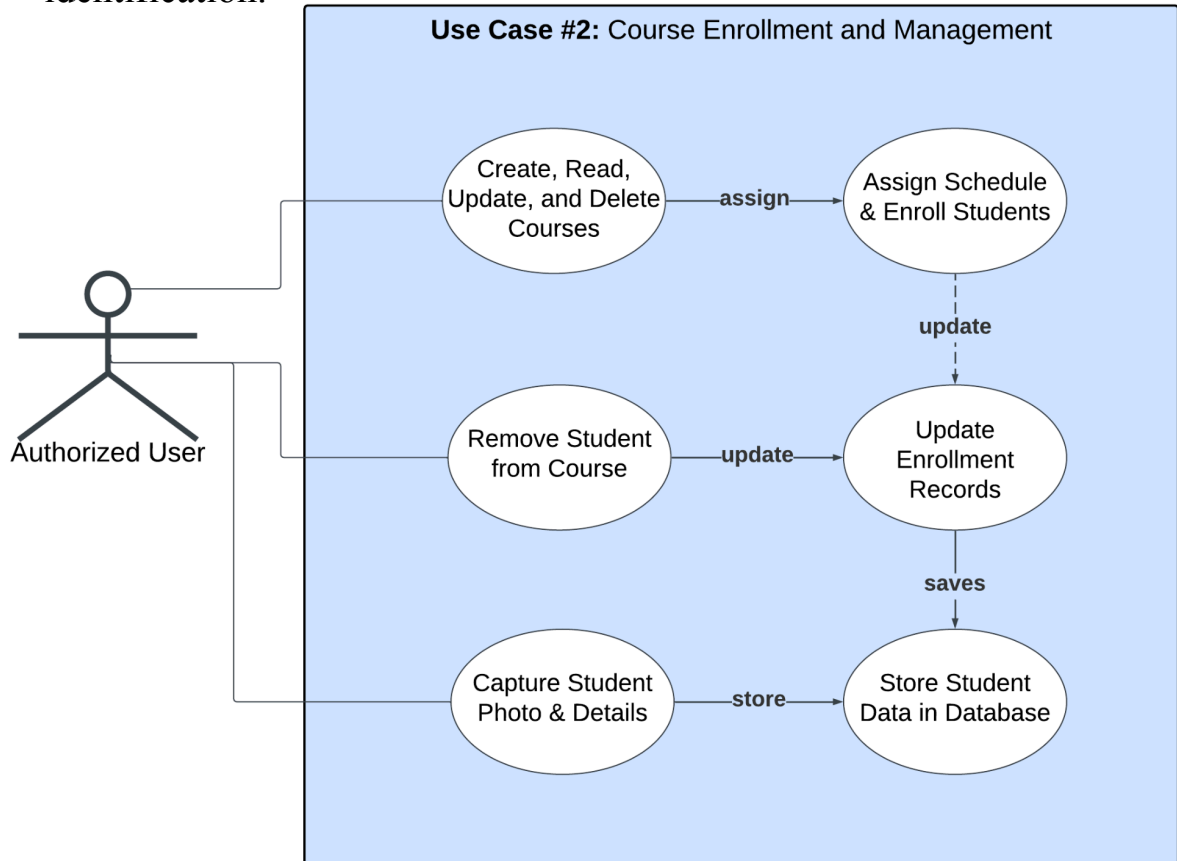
identification.

**Use Case #2:** Course Enrollment and Management

Create, Read, Update, and Delete Courses

assign

Assign Schedule & Enroll Students

update

Authorized User

Remove Student from Course

update

Update Enrollment Records

saves

Capture Student Photo & Details

store

Store Student Data in Database